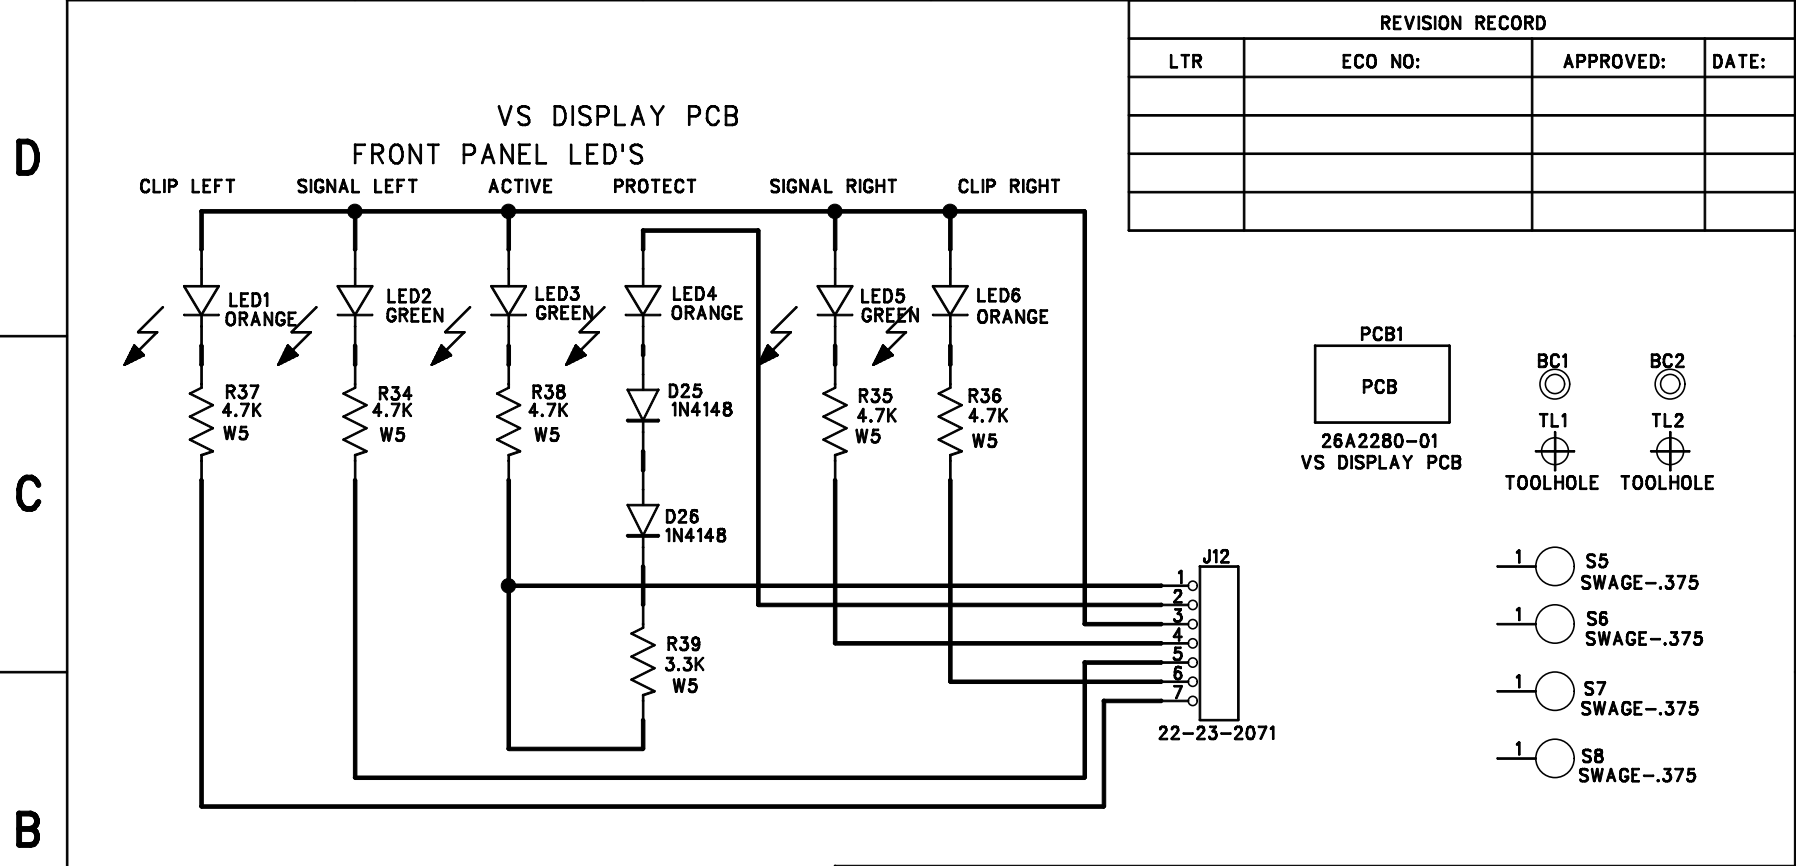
D

C

B

| REVISION RECORD | | | |
|---|---|---|---|
| LTR | ECO NO: | APPROVED: | DATE: |
| | | | |
| | | | |
| | | | |
| | | | |

VS DISPLAY PCB
FRONT PANEL LED'S

CLIP LEFT SIGNAL LEFT ACTIVE PROTECT SIGNAL RIGHT CLIP RIGHT

LED1 ORANGE
LED2 GREEN
LED3 GREEN
LED4 ORANGE
LED5 GREEN
LED6 ORANGE

R37 4.7K W5
R34 4.7K W5
R38 4.7K W5
D25 1N4148
D26 1N4148
R39 3.3K W5
R35 4.7K W5
R36 4.7K W5

J12
1
2
3
4
5
6
7
22-23-2071

PCB1
PCB
26A2280-01
VS DISPLAY PCB

BC1
BC2
TL1
TL2
TOOLHOLE TOOLHOLE

1 S5 SWAGE-.375
1 S6 SWAGE-.375
1 S7 SWAGE-.375
1 S8 SWAGE-.375